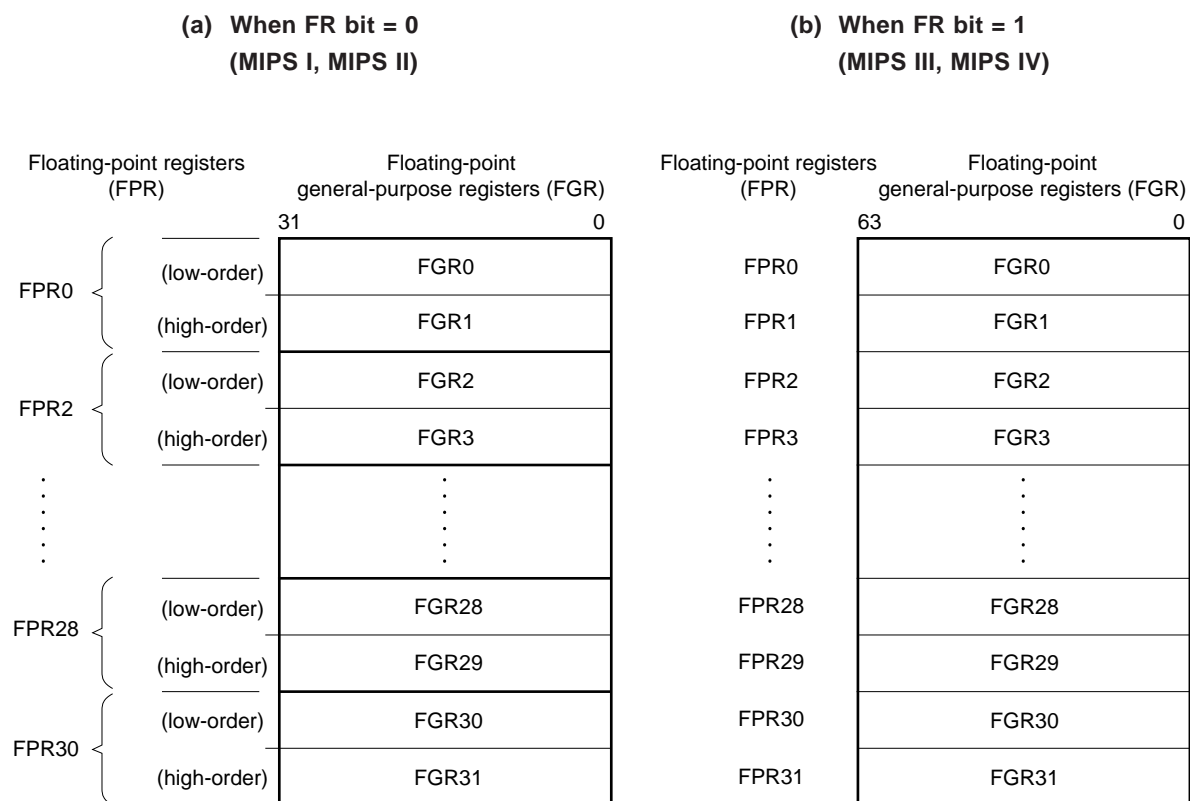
(a) When FR bit = 0
(MIPS I, MIPS II)

(b) When FR bit = 1
(MIPS III, MIPS IV)

Floating-point registers (FPR)

Floating-point general-purpose registers (FGR)

31 0

FPR0 (low-order) FGR0
(high-order) FGR1
FPR2 (low-order) FGR2
(high-order) FGR3
FPR28 (low-order) FGR28
(high-order) FGR29
FPR30 (low-order) FGR30
(high-order) FGR31

Floating-point registers (FPR)

Floating-point general-purpose registers (FGR)

63 0

FPR0 FGR0
FPR1 FGR1
FPR2 FGR2
FPR3 FGR3
FPR28 FGR28
FPR29 FGR29
FPR30 FGR30
FPR31 FGR31